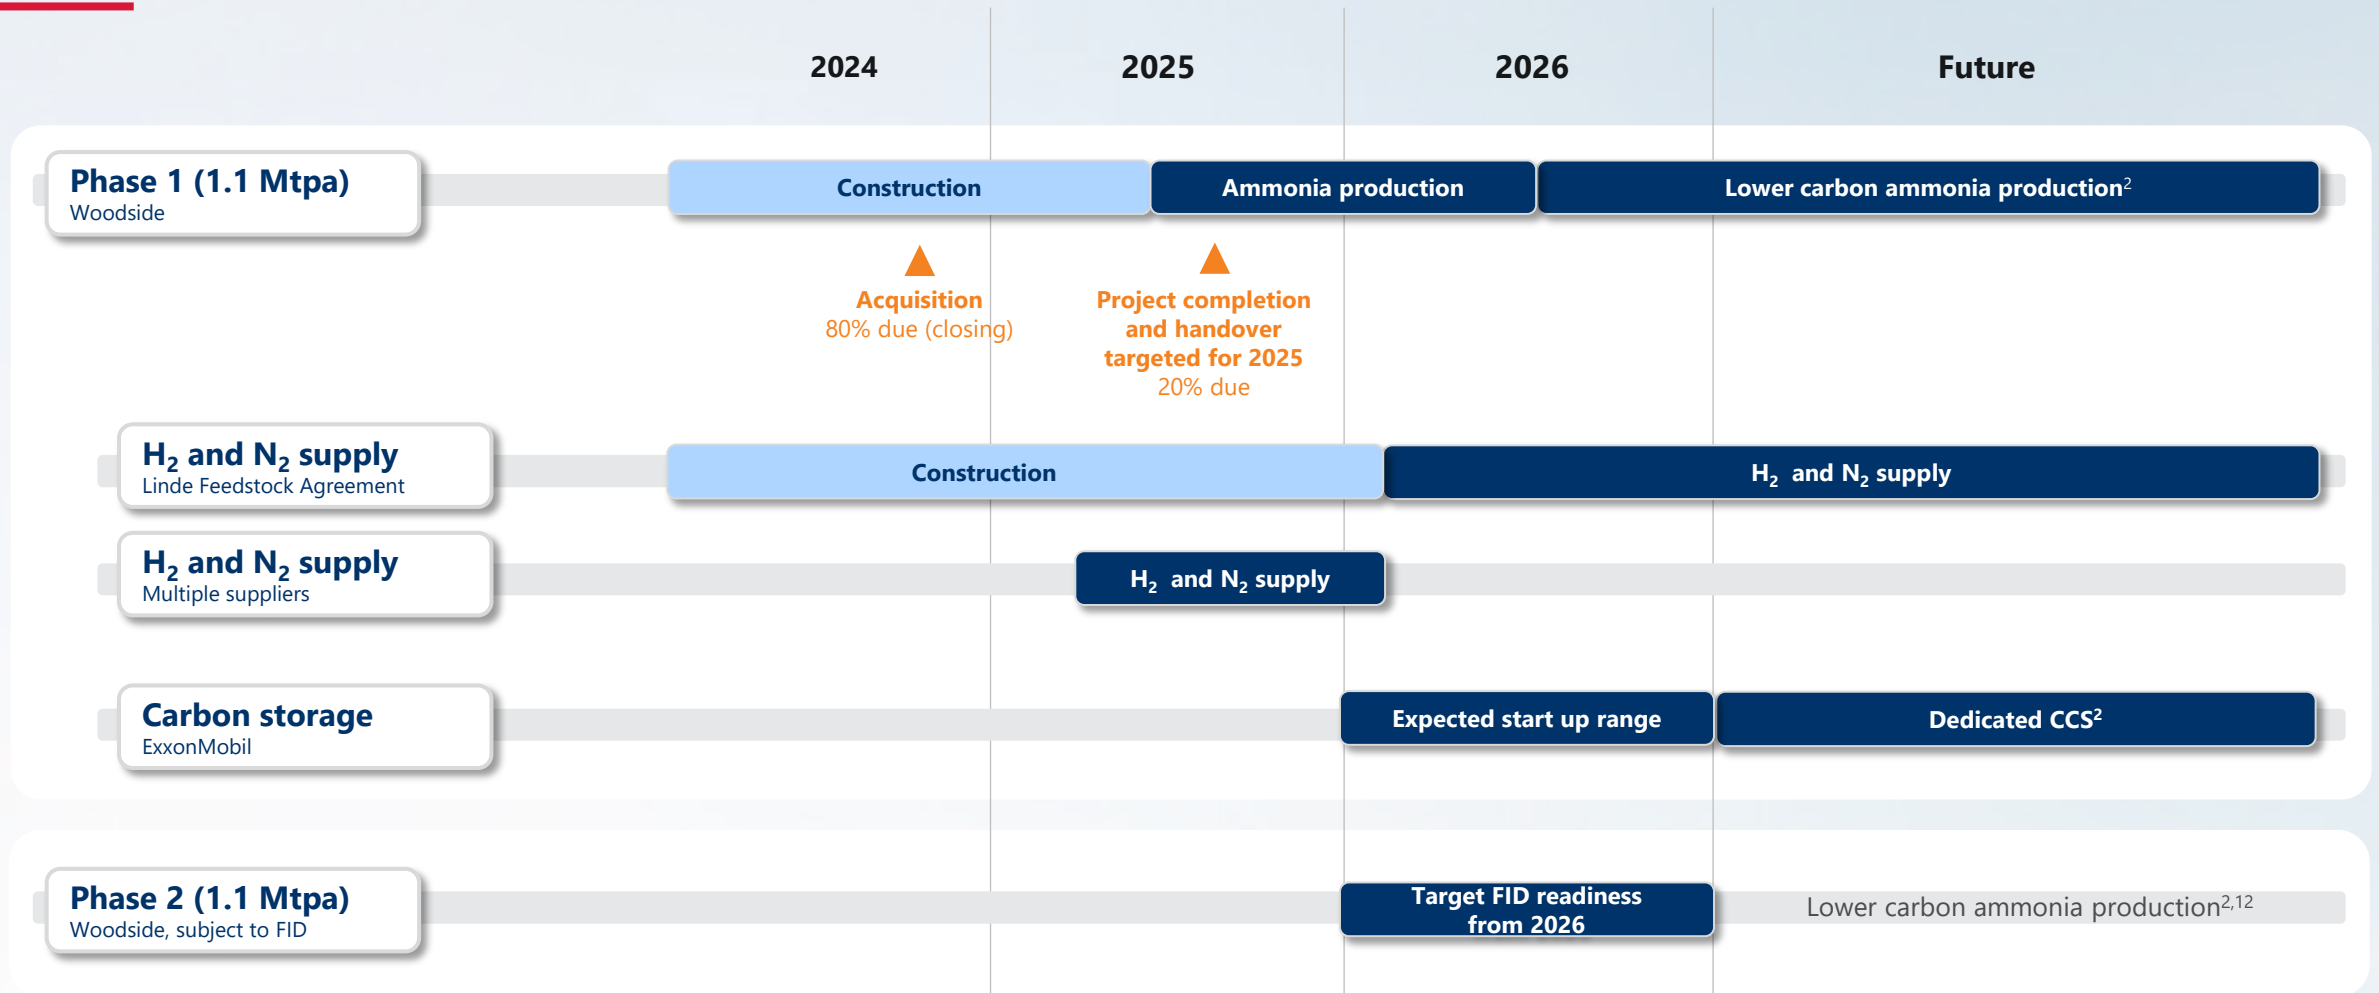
2024 2025 2026 Future

Phase 1 (1.1 Mtpa)
Woodside

Construction | Ammonia production | Lower carbon ammonia production$^{2}$

Acquisition
80% due (closing)

Project completion and handover targeted for 2025
20% due

$H_2$ and $N_2$ supply
Linde Feedstock Agreement

Construction | $H_2$ and $N_2$ supply

$H_2$ and $N_2$ supply
Multiple suppliers

$H_2$ and $N_2$ supply

Carbon storage
ExxonMobil

Expected start up range | Dedicated CCS$^{2}$

Phase 2 (1.1 Mtpa)
Woodside, subject to FID

Target FID readiness from 2026 | Lower carbon ammonia production$^{2,12}$